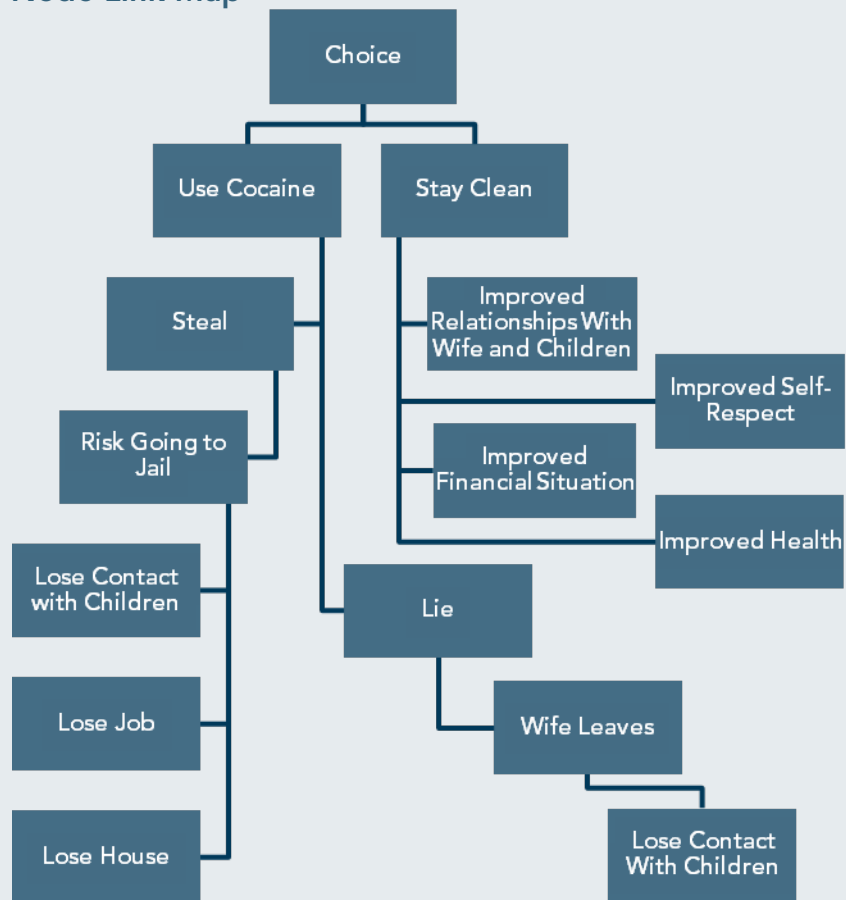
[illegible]

Choice

Use Cocaine

Stay Clean

Steal

Improved Relationships With Wife and Children

Improved Self-Respect

Risk Going to Jail

Improved Financial Situation

Improved Health

Lose Contact with Children

Lie

Lose Job

Wife Leaves

Lose House

Lose Contact With Children